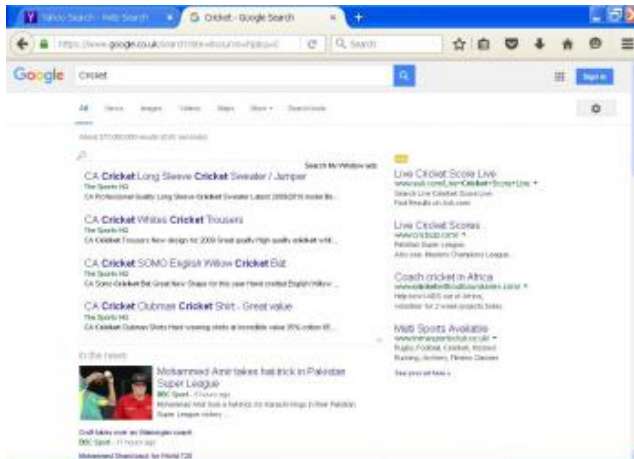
Yahoo Search - Web Search

Cricket - Google Search

https://www.google.co.uk/search?site=&source=hp&q=c

Search

Google

cricket

Sign in

All News Images Videos Maps More Search tools

About 372,000,000 results (0.61 seconds)

Search My Window ads

CA Cricket Long Sleeve Cricket Sweater / Jumper
The Sports HQ
CA Professional quality Long Sleeve Cricket Sweater Latest 2009/2010 model fo...

CA Cricket Whites Cricket Trousers
The Sports HQ
CA Cricket Trousers New design for 2009 Great quality High quality cricket whit...

CA Cricket SOMO English Willow Cricket Bat
The Sports HQ
CA Somo Cricket Bat Great New Shape for this year Hand crafted English Willow ...

CA Cricket Clubman Cricket Shirt - Great value
The Sports HQ
CA Cricket Clubman Shirts Hard wearing shirts at incredible value 35% cotton 65...

In the news

Mohammad Amir takes hat-trick in Pakistan Super League
BBC Sport - 4 hours ago
Mohammad Amir took a hat-trick as Karachi Kings lit their Pakistan Super League victory ...

Croft takes over as Glamorgan coach
BBC Sport - 11 hours ago

Mohammed Shami back for World T20

Live Cricket Score Live
www.ask.com/Live+Cricket+Score+Live
Search Live Cricket Score Live
Find Results on Ask.com

Live Cricket Scores
www.cricbuzz.com/
Pakistan Super League
Asia cup · Masters Champions League

Coach cricket in Africa
www.cricketinthesouthafrica.com/
Help teach AIDS out in Africa,
volunteer for 2 week projects today

Multi Sports Available
www.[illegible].co.uk/
Rugby, Football, Cricket, Hockey
Running, Archery, Fitness Classes

See your ad here »